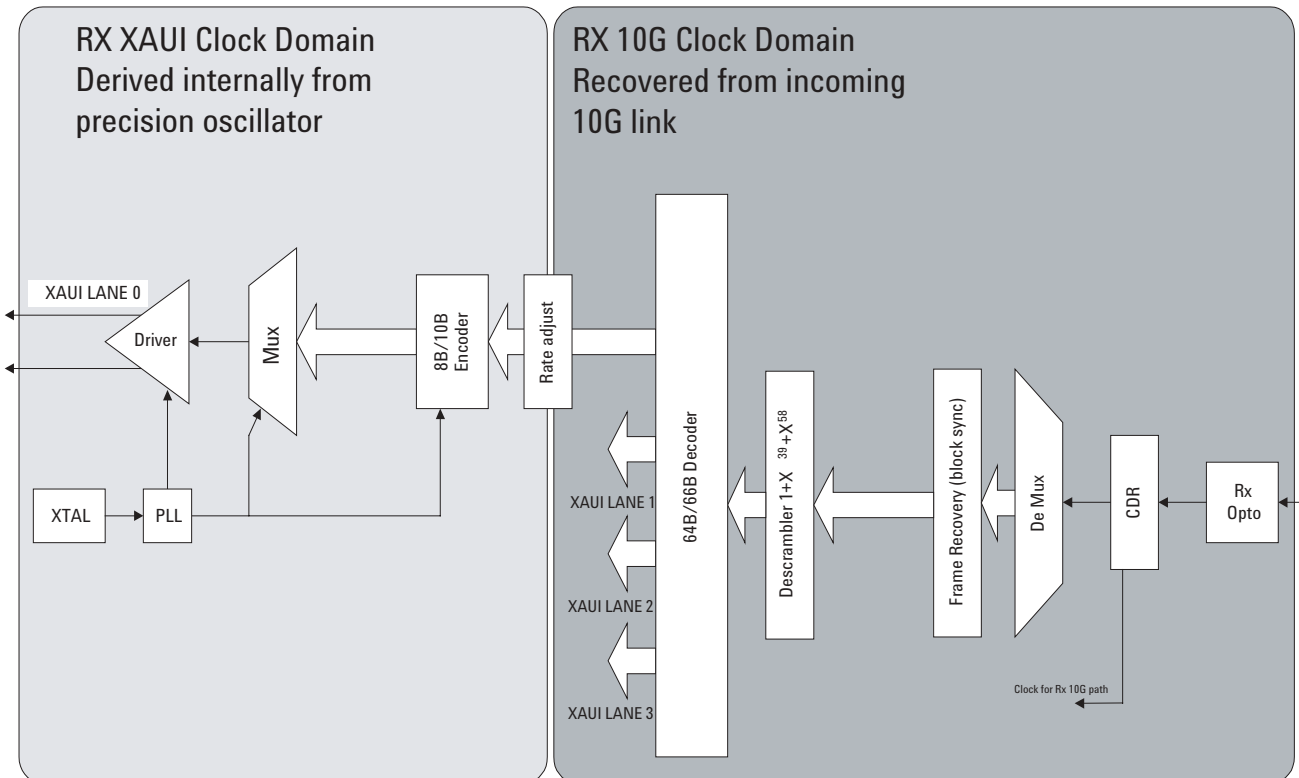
RX XAUI Clock Domain
Derived internally from
precision oscillator

RX 10G Clock Domain
Recovered from incoming
10G link

XAUI LANE 0

Driver

Mux

8B/10B Encoder

Rate adjust

64B/66B Decoder

XTAL

PLL

XAUI LANE 1

XAUI LANE 2

XAUI LANE 3

Descrambler $1+X^{39}+X^{58}$

Frame Recovery (block sync)

De Mux

CDR

Rx Opto

Clock for Rx 10G path